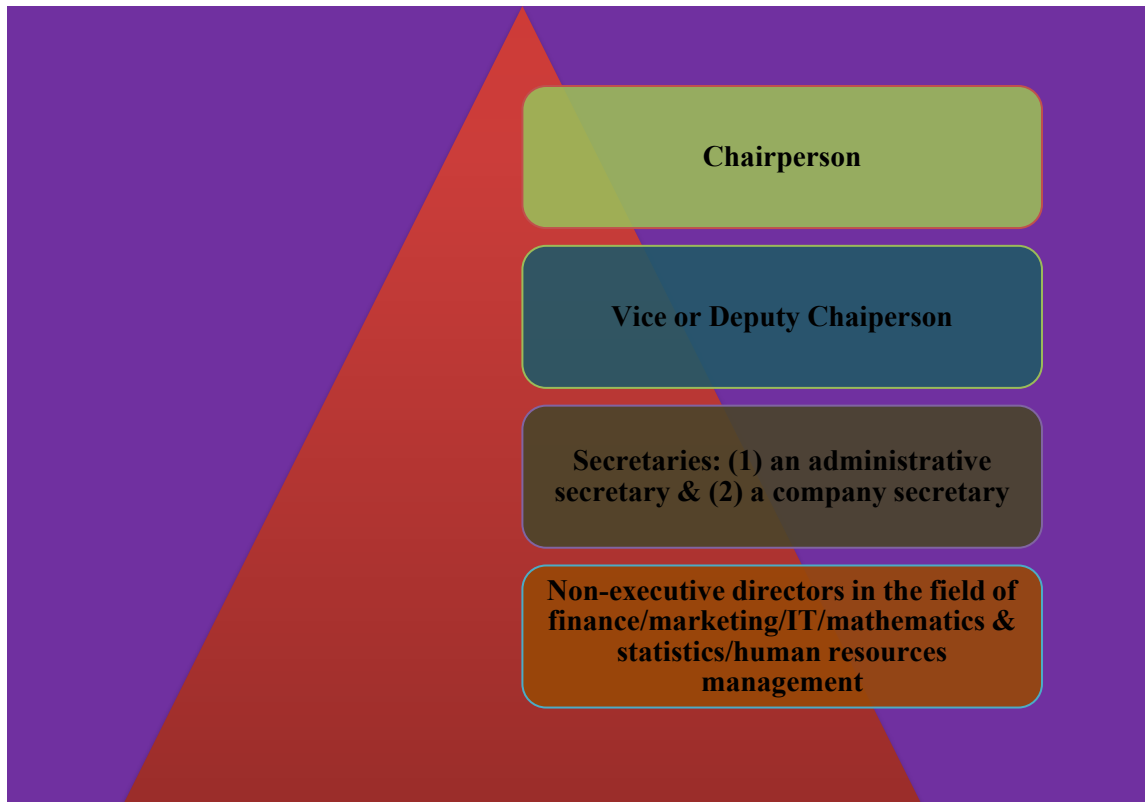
Chairperson

Vice or Deputy Chaiperson

Secretaries: (1) an administrative secretary & (2) a company secretary

Non-executive directors in the field of finance/marketing/IT/mathematics & statistics/human resources management